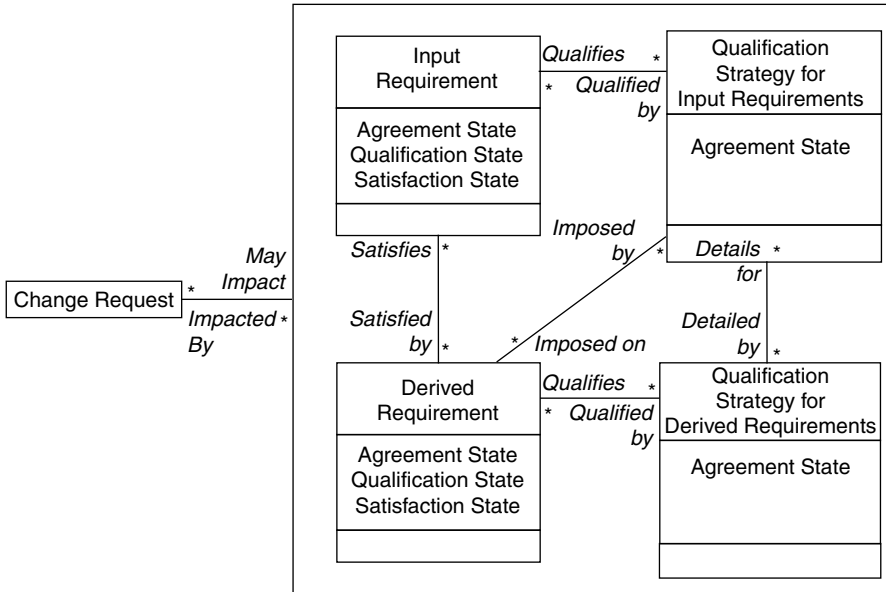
Input Requirement

Agreement State
Qualification State
Satisfaction State

Qualifies *

* Qualified by

Qualification Strategy for Input Requirements

Agreement State

Imposed by *

Details * for

Change Request *

May Impact

Impacted * By

Satisfies *

Satisfied by *

* Imposed on

Detailed by *

Derived Requirement

Agreement State
Qualification State
Satisfaction State

Qualifies *

* Qualified by

Qualification Strategy for Derived Requirements

Agreement State